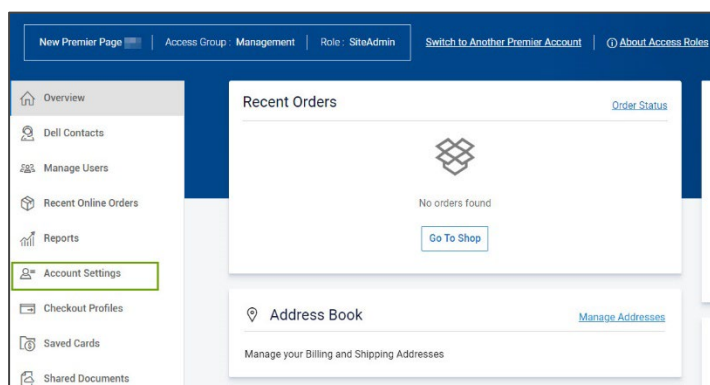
New Premier Page | Access Group : Management | Role : SiteAdmin

Switch to Another Premier Account | ⓘ About Access Roles

Overview

Dell Contacts

Manage Users

Recent Online Orders

Reports

Account Settings

Checkout Profiles

Saved Cards

Shared Documents

Recent Orders

Order Status

No orders found

Go To Shop

Address Book

Manage Addresses

Manage your Billing and Shipping Addresses